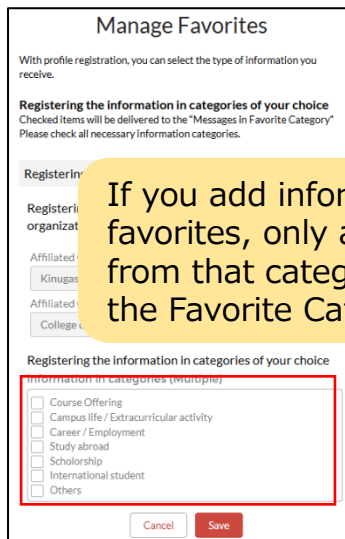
Manage Favorites

With profile registration, you can select the type of information you receive.

Registering the information in categories of your choice
Checked items will be delivered to the "Messages in Favorite Category"
Please check all necessary information categories.

Registerin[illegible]

Registerin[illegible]
organizat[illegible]

Affiliated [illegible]
Kinugas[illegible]
Affiliated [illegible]
College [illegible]

If you add infor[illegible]
favorites, only a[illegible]
from that categ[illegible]
the Favorite Ca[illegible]

Registering the information in categories of your choice
Information in categories (Multiple)

Course Offering
Campus life / Extracurricular activity
Career / Employment
Study abroad
Scholorship
International student
Others

Cancel
Save